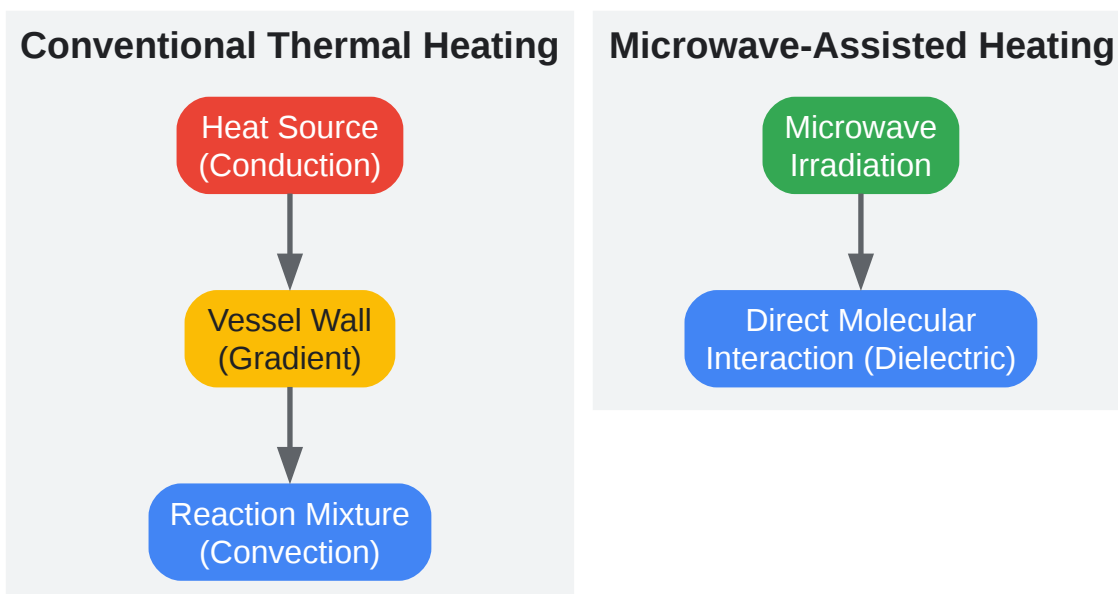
Conventional Thermal Heating

Heat Source (Conduction)

Vessel Wall (Gradient)

Reaction Mixture (Convection)

Microwave-Assisted Heating

Microwave Irradiation

Direct Molecular Interaction (Dielectric)